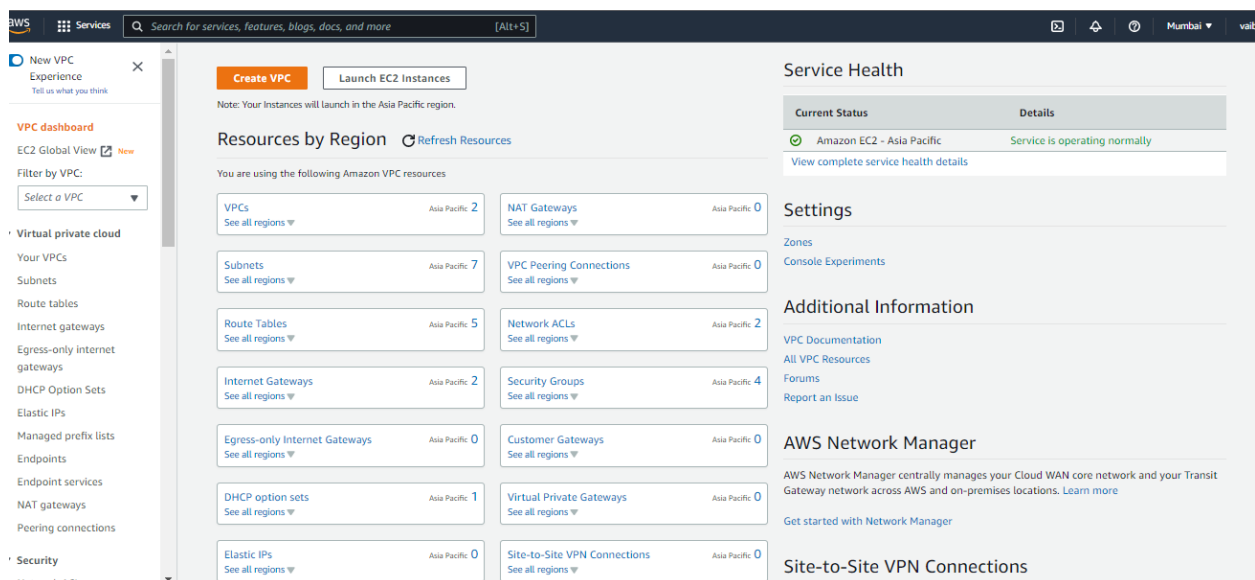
aws Services Search for services, features, blogs, docs, and more [Alt+S] Mumbai ▼ vai

New VPC Experience
Tell us what you think

VPC dashboard
EC2 Global View New
Filter by VPC:
Select a VPC

Virtual private cloud
Your VPCs
Subnets
Route tables
Internet gateways
Egress-only internet gateways
DHCP Option Sets
Elastic IPs
Managed prefix lists
Endpoints
Endpoint services
NAT gateways
Peering connections

Security

Create VPC
Launch EC2 Instances
Note: Your Instances will launch in the Asia Pacific region.

Resources by Region
Refresh Resources

You are using the following Amazon VPC resources

| | |
|---|---|
| VPCs Asia Pacific 2 See all regions | NAT Gateways Asia Pacific 0 See all regions |
| Subnets Asia Pacific 7 See all regions | VPC Peering Connections Asia Pacific 0 See all regions |
| Route Tables Asia Pacific 5 See all regions | Network ACLs Asia Pacific 2 See all regions |
| Internet Gateways Asia Pacific 2 See all regions | Security Groups Asia Pacific 4 See all regions |
| Egress-only Internet Gateways Asia Pacific 0 See all regions | Customer Gateways Asia Pacific 0 See all regions |
| DHCP option sets Asia Pacific 1 See all regions | Virtual Private Gateways Asia Pacific 0 See all regions |
| Elastic IPs Asia Pacific 0 See all regions | Site-to-Site VPN Connections Asia Pacific 0 See all regions |

Service Health

| Current Status | Details |
|---|---|
| Amazon EC2 - Asia Pacific | Service is operating normally |

View complete service health details

Settings
Zones
Console Experiments

Additional Information
VPC Documentation
All VPC Resources
Forums
Report an Issue

AWS Network Manager
AWS Network Manager centrally manages your Cloud WAN core network and your Transit Gateway network across AWS and on-premises locations. Learn more

Get started with Network Manager

Site-to-Site VPN Connections